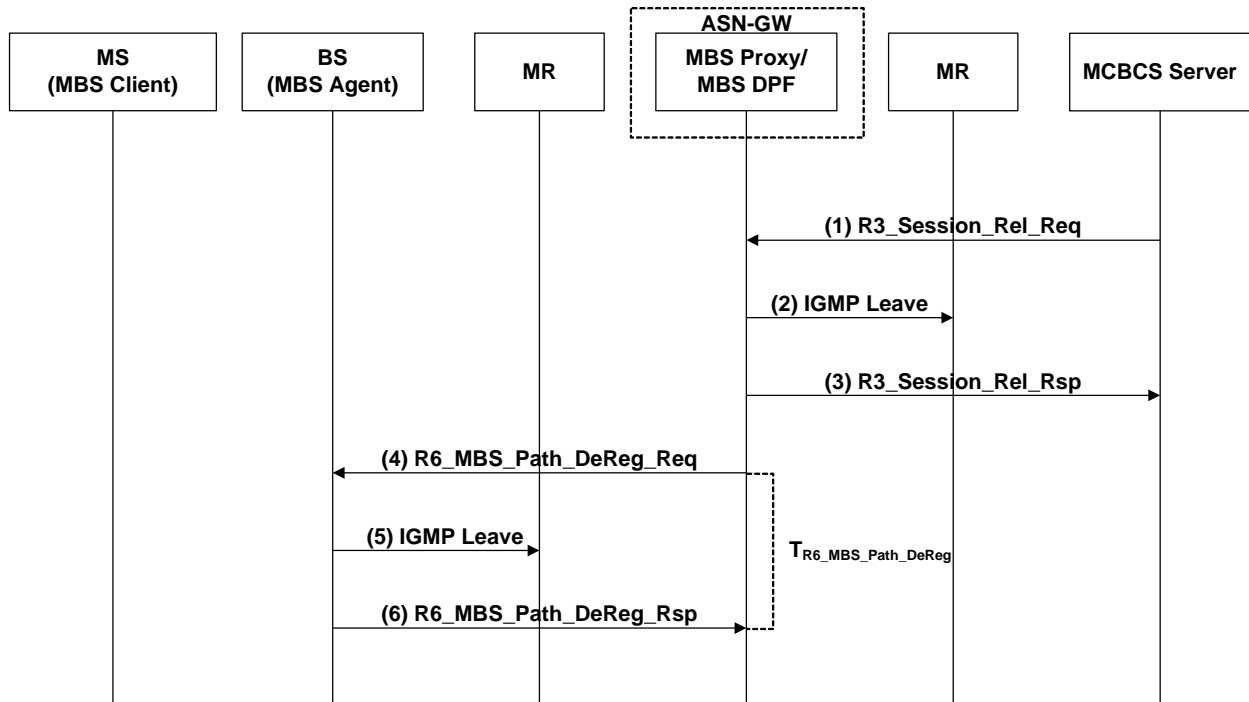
MS (MBS Client)

BS (MBS Agent)

MR

ASN-GW

MBS Proxy/ MBS DPF

MR

MCBCS Server

(1) R3_Session_Rel_Req

(2) IGMP Leave

(3) R3_Session_Rel_Rsp

(4) R6_MBS_Path_DeReg_Req

(5) IGMP Leave

$T_{R6\_MBS\_Path\_DeReg}$

(6) R6_MBS_Path_DeReg_Rsp